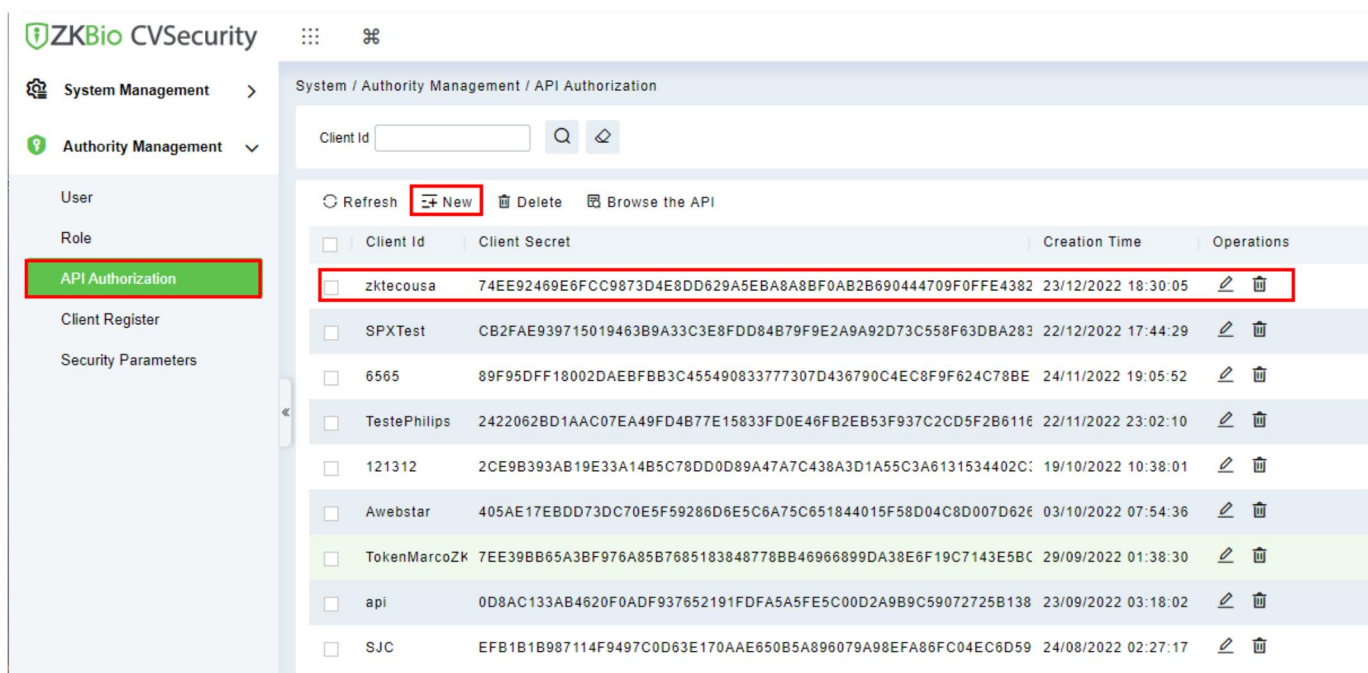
ZKBio CVSecurity

System Management

Authority Management

User

Role

API Authorization

Client Register

Security Parameters

System / Authority Management / API Authorization

Client Id

Refresh New Delete Browse the API

| Client Id | Client Secret | Creation Time | Operations |
|---|---|---|---|
| zktecousa | 74EE92469E6FCC9873D4E8DD629A5EBA8A8BF0AB2B690444709F0FFE4382 | 23/12/2022 18:30:05 | |
| SPXTest | CB2FAE939715019463B9A33C3E8FDD84B79F9E2A9A92D73C558F63DBA283 | 22/12/2022 17:44:29 | |
| 6565 | 89F95DFF18002DAEBFBB3C455490833777307D436790C4EC8F9F624C78BE | 24/11/2022 19:05:52 | |
| TestePhilips | 2422062BD1AAC07EA49FD4B77E15833FD0E46FB2EB53F937C2CD5F2B6116 | 22/11/2022 23:02:10 | |
| 121312 | 2CE9B393AB19E33A14B5C78DD0D89A47A7C438A3D1A55C3A6131534402C | 19/10/2022 10:38:01 | |
| Awebstar | 405AE17EBDD73DC70E5F59286D6E5C6A75C651844015F58D04C8D007D626 | 03/10/2022 07:54:36 | |
| TokenMarcoZK | 7EE39BB65A3BF976A85B7685183848778BB46966899DA38E6F19C7143E5BC | 29/09/2022 01:38:30 | |
| api | 0D8AC133AB4620F0ADF937652191FDFA5A5FE5C00D2A9B9C59072725B138 | 23/09/2022 03:18:02 | |
| SJC | EFB1B1B987114F9497C0D63E170AAE650B5A896079A98EFA86FC04EC6D59 | 24/08/2022 02:27:17 | |